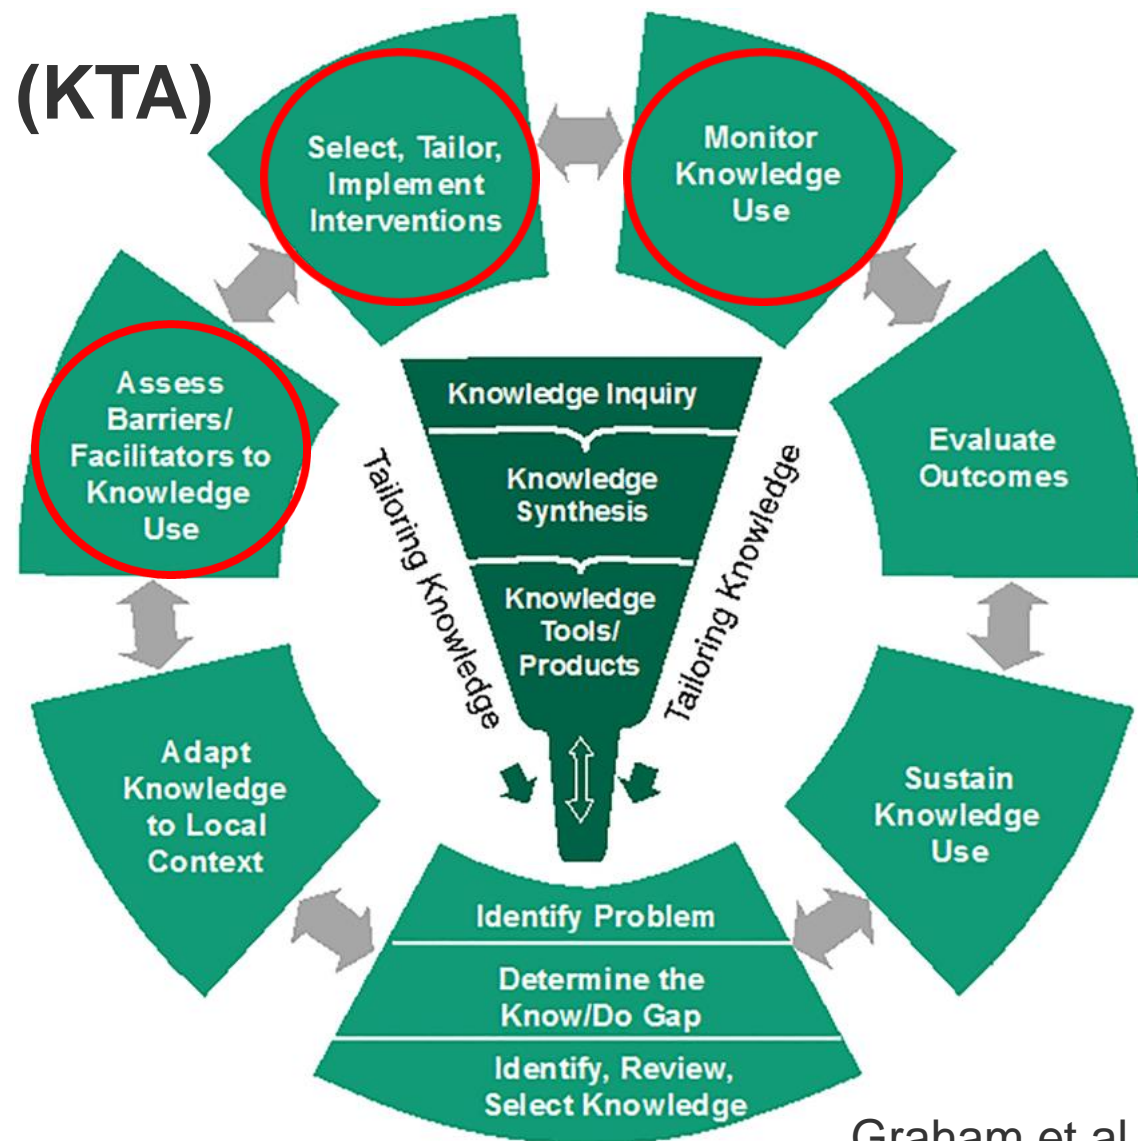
(KTA)

Select, Tailor, Implement Interventions

Monitor Knowledge Use

Evaluate Outcomes

Sustain Knowledge Use

Identify Problem

Determine the Know/Do Gap

Identify, Review, Select Knowledge

Adapt Knowledge to Local Context

Assess Barriers/ Facilitators to Knowledge Use

Knowledge Inquiry

Knowledge Synthesis

Knowledge Tools/ Products

Tailoring Knowledge

Tailoring Knowledge

Graham et al